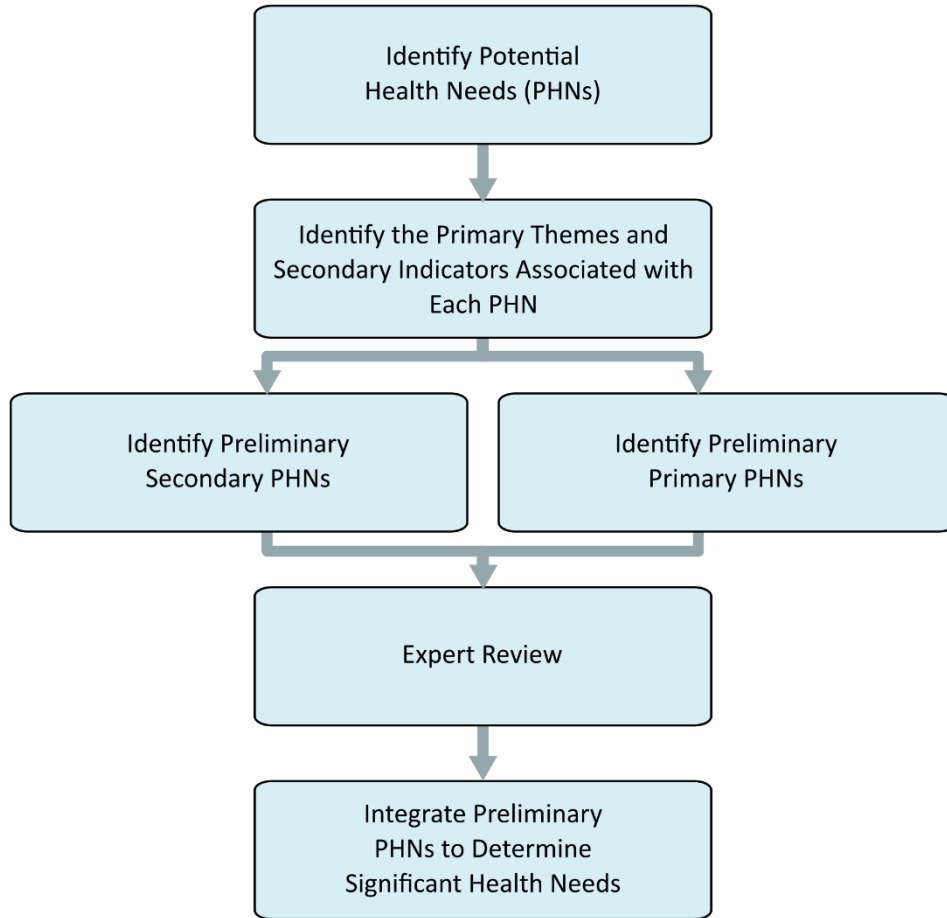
Identify Potential Health Needs (PHNs)

Identify the Primary Themes and Secondary Indicators Associated with Each PHN

Identify Preliminary Secondary PHNs

Identify Preliminary Primary PHNs

Expert Review

Integrate Preliminary PHNs to Determine Significant Health Needs